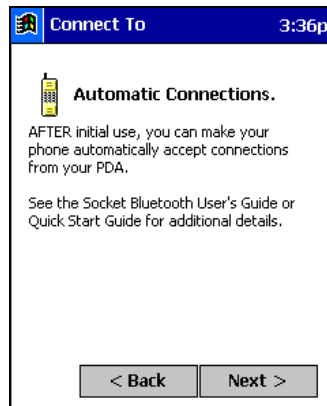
Connect To 3:36p

Automatic Connections.

AFTER initial use, you can make your phone automatically accept connections from your PDA.

See the Socket Bluetooth User's Guide or Quick Start Guide for additional details.

< Back

Next >